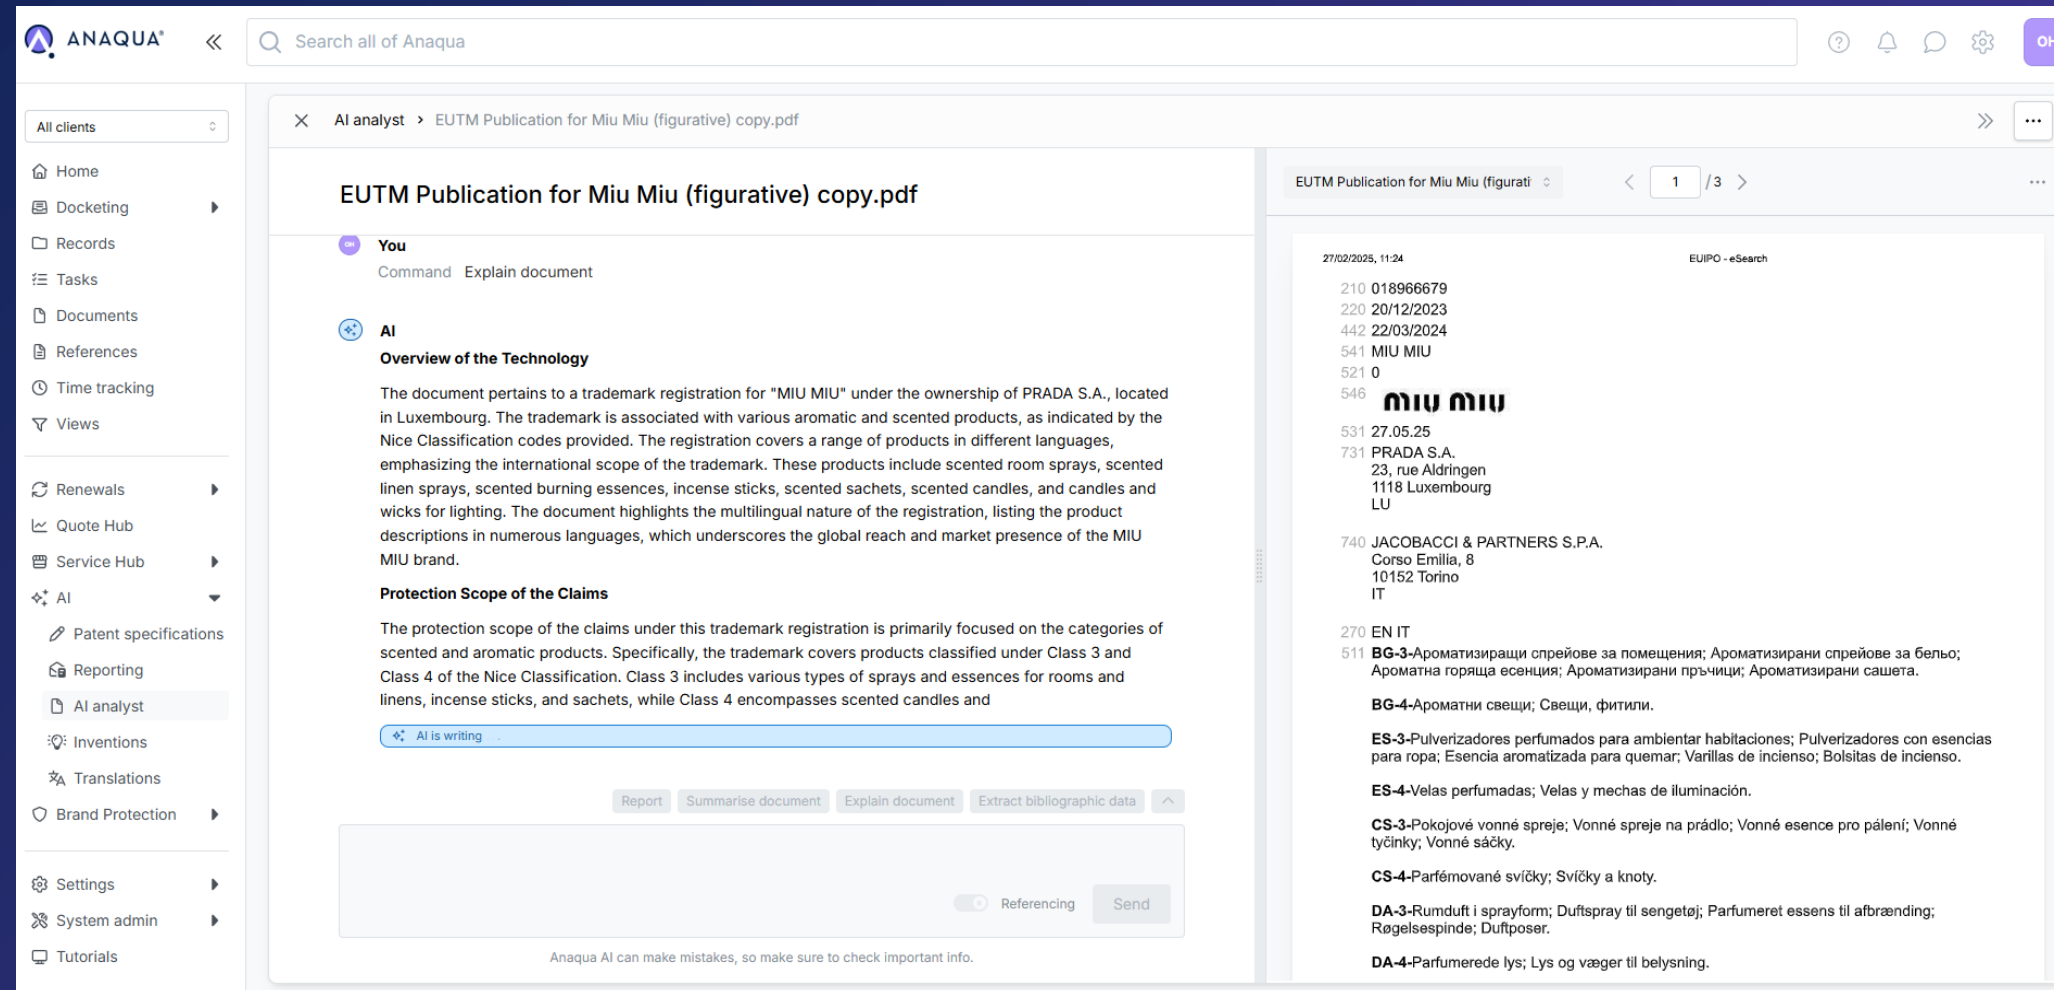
ANAQUA

Search all of Anaqua

OH

All clients

Home
Docketing
Records
Tasks
Documents
References
Time tracking
Views

Renewals
Quote Hub
Service Hub
AI
Patent specifications
Reporting
AI analyst
Inventions
Translations
Brand Protection

Settings
System admin
Tutorials

AI analyst > EUTM Publication for Miu Miu (figurative) copy.pdf

EUTM Publication for Miu Miu (figurative) copy.pdf

You
Command Explain document

AI
Overview of the Technology

The document pertains to a trademark registration for "MIU MIU" under the ownership of PRADA S.A., located in Luxembourg. The trademark is associated with various aromatic and scented products, as indicated by the Nice Classification codes provided. The registration covers a range of products in different languages, emphasizing the international scope of the trademark. These products include scented room sprays, scented linen sprays, scented burning essences, incense sticks, scented sachets, scented candles, and candles and wicks for lighting. The document highlights the multilingual nature of the registration, listing the product descriptions in numerous languages, which underscores the global reach and market presence of the MIU MIU brand.

Protection Scope of the Claims

The protection scope of the claims under this trademark registration is primarily focused on the categories of scented and aromatic products. Specifically, the trademark covers products classified under Class 3 and Class 4 of the Nice Classification. Class 3 includes various types of sprays and essences for rooms and linens, incense sticks, and sachets, while Class 4 encompasses scented candles and

AI is writing

Report Summarise document Explain document Extract bibliographic data

Referencing Send

Anaqua AI can make mistakes, so make sure to check important info.

EUTM Publication for Miu Miu (figurati
1 /3

27/02/2025, 11:24 EUIPO - eSearch

210 018966679
220 20/12/2023
442 22/03/2024
541 MIU MIU
521 0
546 miu miu
531 27.05.25
731 PRADA S.A.
23, rue Aldringen
1118 Luxembourg
LU

740 JACOBACCI & PARTNERS S.P.A.
Corso Emilia, 8
10152 Torino
IT

270 EN IT
511 BG-3-Ароматизиращи спрейове за помещения; Ароматизирани спрейове за бельо; Ароматна горяща есенция; Ароматизирани пръчици; Ароматизирани сашета.

BG-4-Ароматни свещи; Свещи, фитили.

ES-3-Pulverizadores perfumados para ambientar habitaciones; Pulverizadores con esencias para ropa; Esencia aromatizada para quemar; Varillas de incienso; Bolsitas de incienso.

ES-4-Velas perfumadas; Velas y mechas de iluminación.

CS-3-Pokojové vonné spreje; Vonné spreje na prádlo; Vonné esence pro pálení; Vonné tyčinky; Vonné sáčky.

CS-4-Parfémované svíčky; Svíčky a knoty.

DA-3-Rumduft i sprayform; Duftspray til sengetøj; Parfumeret essens til afbrænding; Røgelsespinde; Duftposer.

DA-4-Parfumerede lys; Lys og væger til belysning.